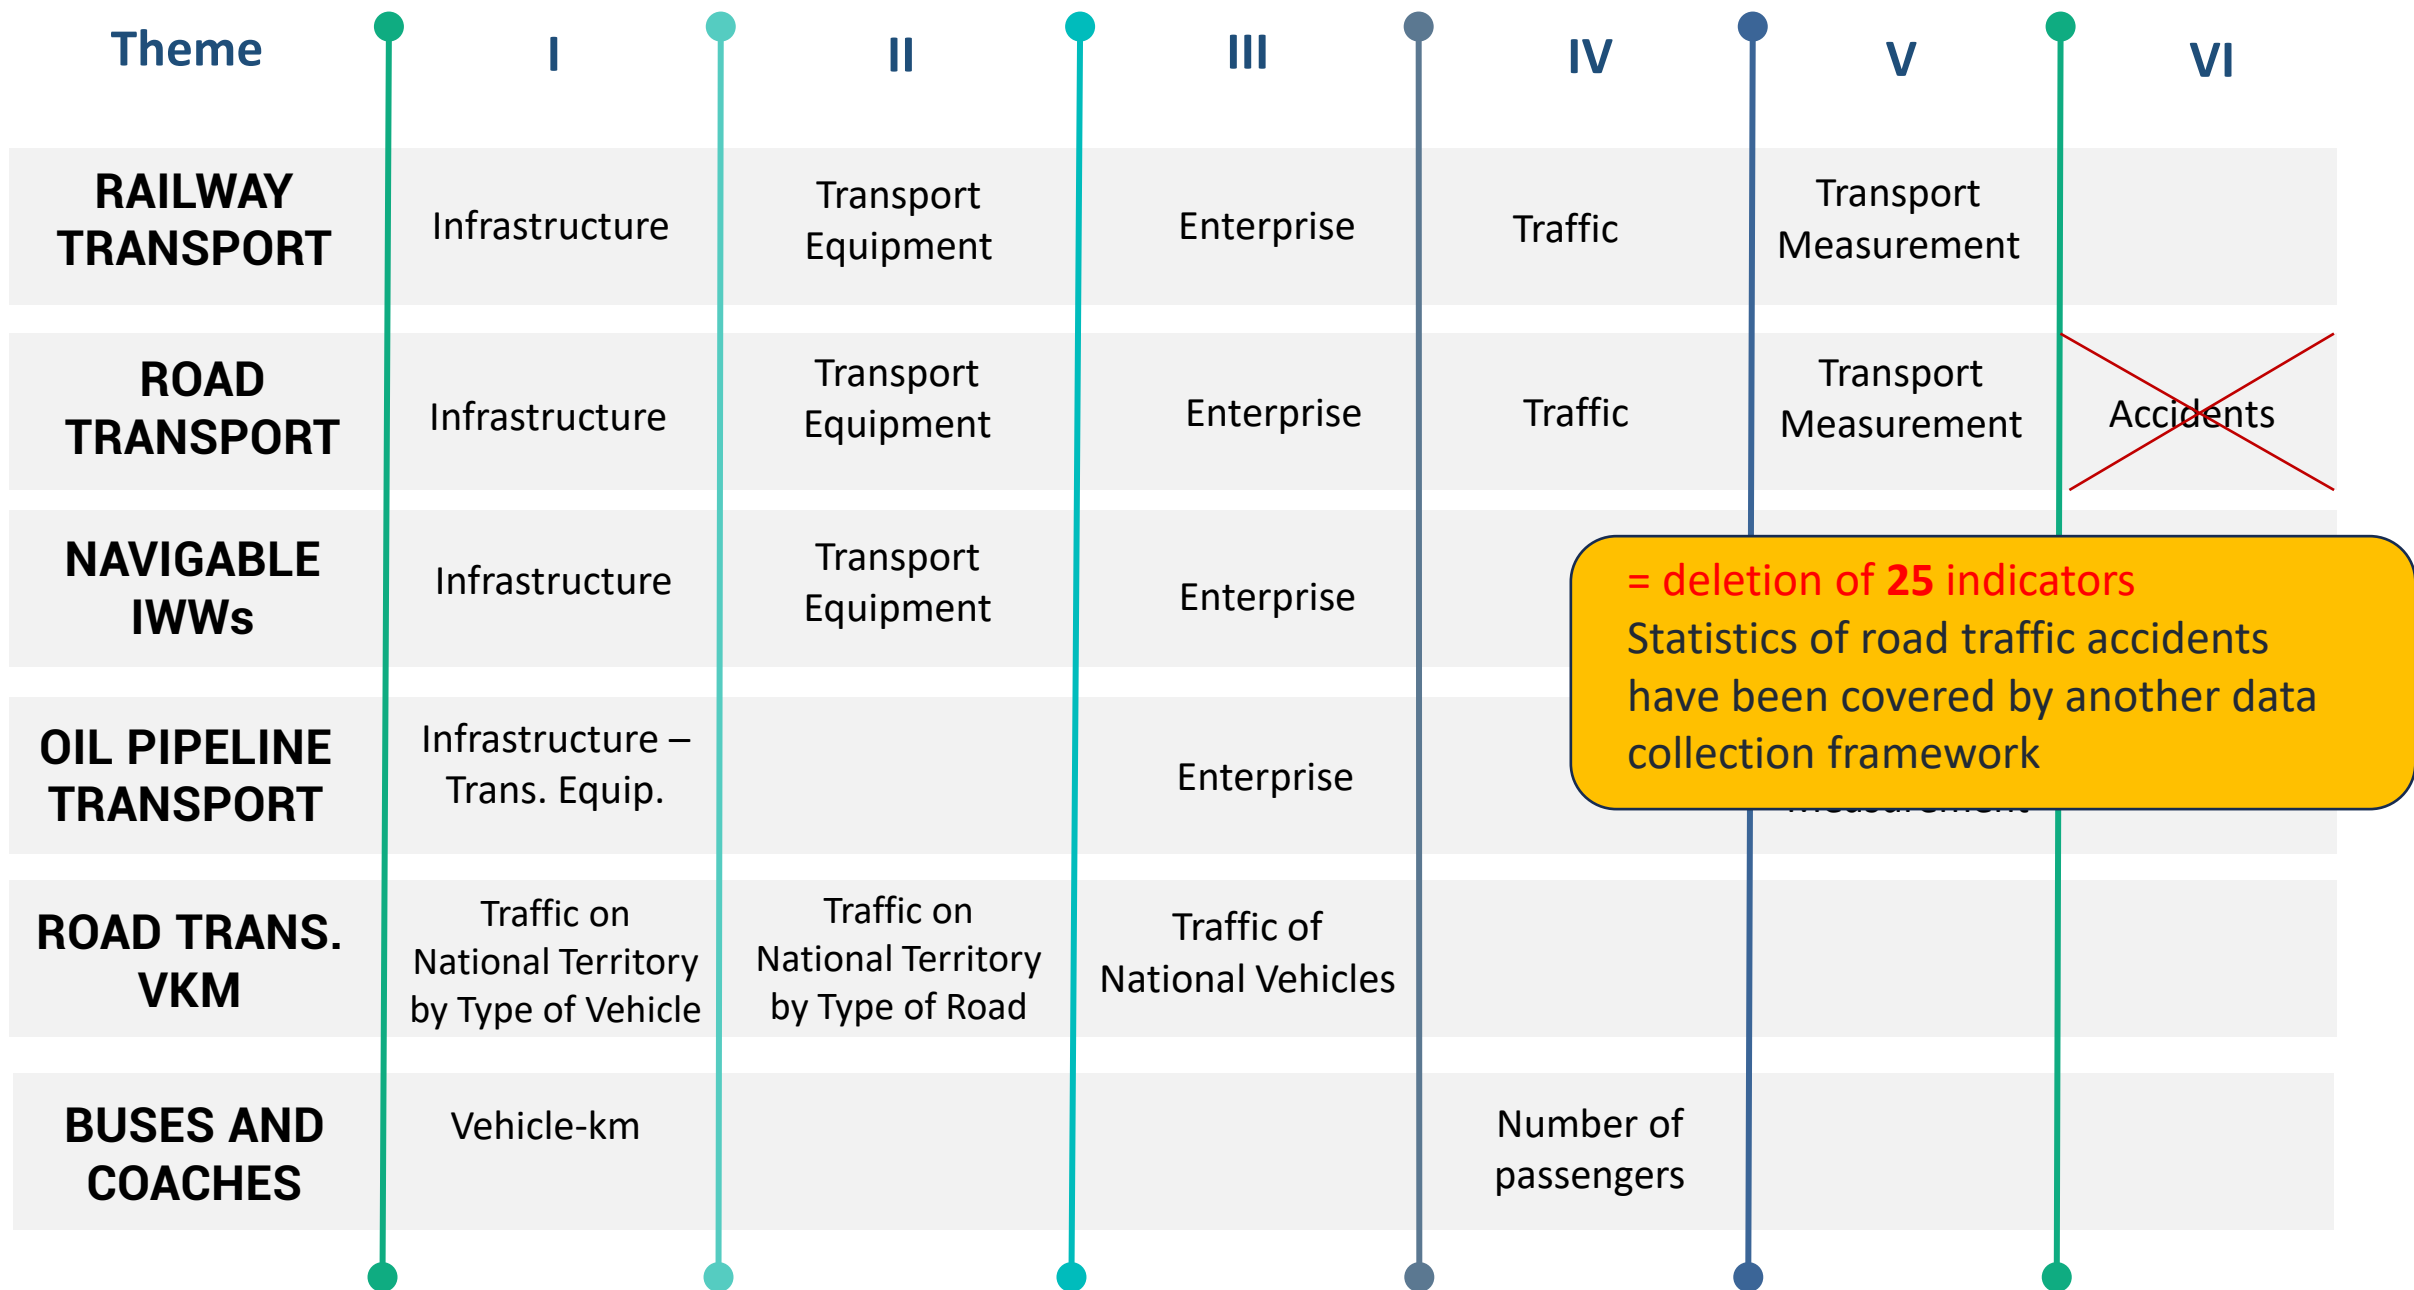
| Theme | I | II | III | IV | V | VI |
|---|---|---|---|---|---|---|
| RAILWAY TRANSPORT | Infrastructure | Transport Equipment | Enterprise | Traffic | Transport Measurement | |
| ROAD TRANSPORT | Infrastructure | Transport Equipment | Enterprise | Traffic | Transport Measurement | Accidents |
| NAVIGABLE IWWs | Infrastructure | Transport Equipment | Enterprise | | | |
| OIL PIPELINE TRANSPORT | Infrastructure – Trans. Equip. | | Enterprise | | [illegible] | |
| ROAD TRANS. VKM | Traffic on National Territory by Type of Vehicle | Traffic on National Territory by Type of Road | Traffic of National Vehicles | | | |
| BUSES AND COACHES | Vehicle-km | | | Number of passengers | | |

= deletion of 25 indicators
Statistics of road traffic accidents have been covered by another data collection framework